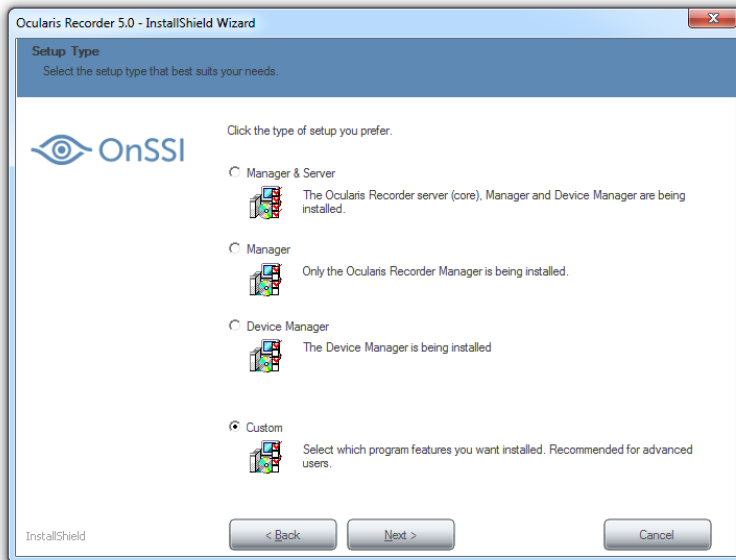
Ocularis Recorder 5.0 - InstallShield Wizard

Setup Type
Select the setup type that best suits your needs.

OnSSI

Click the type of setup you prefer.

Manager & Server
The Ocularis Recorder server (core), Manager and Device Manager are being installed.

Manager
Only the Ocularis Recorder Manager is being installed.

Device Manager
The Device Manager is being installed

Custom
Select which program features you want installed. Recommended for advanced users.

InstallShield

< Back
Next >
Cancel